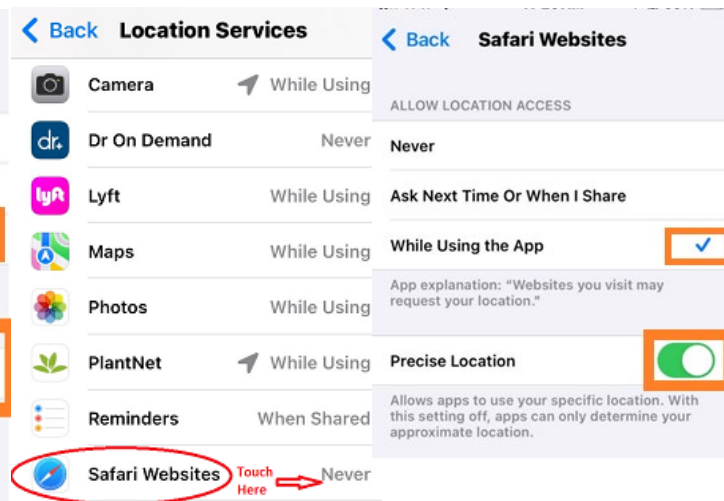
Back Location Services

Camera While Using

Dr On Demand Never

Lyft While Using

Maps While Using

Photos While Using

PlantNet While Using

Reminders When Shared

Safari Websites Touch Here Never

Back Safari Websites

ALLOW LOCATION ACCESS

Never

Ask Next Time Or When I Share

While Using the App ✓

App explanation: "Websites you visit may request your location."

Precise Location

Allows apps to use your specific location. With this setting off, apps can only determine your approximate location.